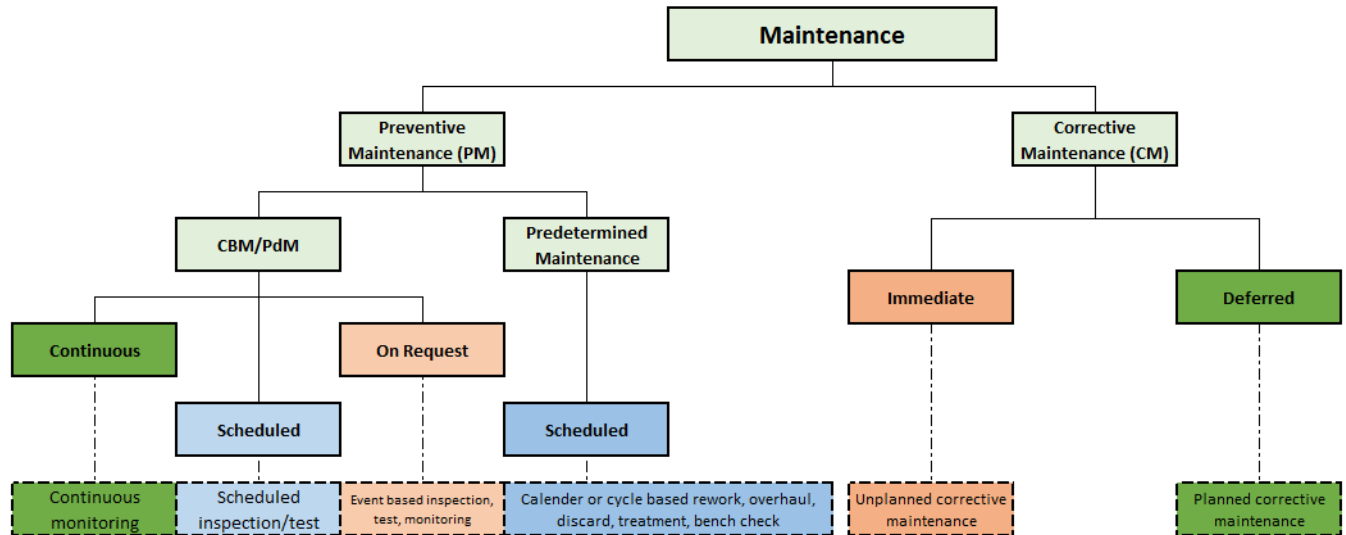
Maintenance

Preventive Maintenance (PM)

Corrective Maintenance (CM)

CBM/PdM

Predetermined Maintenance

Immediate

Deferred

Continuous

On Request

Scheduled

Scheduled

Continuous monitoring

Scheduled inspection/test

Event based inspection, test, monitoring

Calender or cycle based rework, overhaul, discard, treatment, bench check

Unplanned corrective maintenance

Planned corrective maintenance